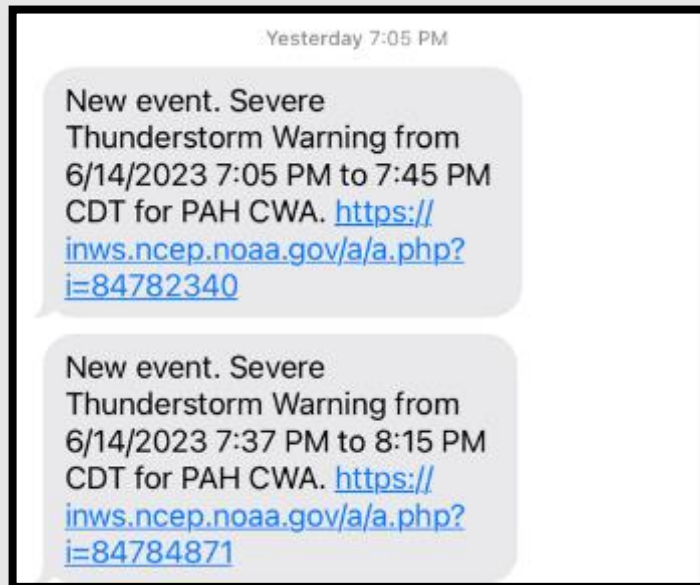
Yesterday 7:05 PM

New event. Severe Thunderstorm Warning from 6/14/2023 7:05 PM to 7:45 PM CDT for PAH CWA. https://inws.ncep.noaa.gov/a/a.php?i=84782340

New event. Severe Thunderstorm Warning from 6/14/2023 7:37 PM to 8:15 PM CDT for PAH CWA. https://inws.ncep.noaa.gov/a/a.php?i=84784871